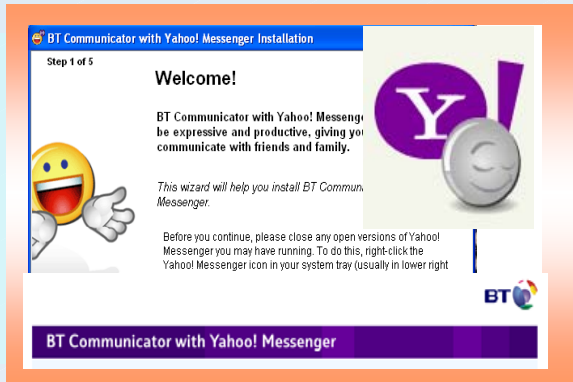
BT Communicator with Yahoo! Messenger Installation

Step 1 of 5

Welcome!

BT Communicator with Yahoo! Messeng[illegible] be expressive and productive, giving you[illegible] communicate with friends and family.

This wizard will help you install BT Commun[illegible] Messenger.

Before you continue, please close any open versions of Yahoo! Messenger you may have running. To do this, right-click the Yahoo! Messenger icon in your system tray (usually in lower right

Y!

BT

BT Communicator with Yahoo! Messenger